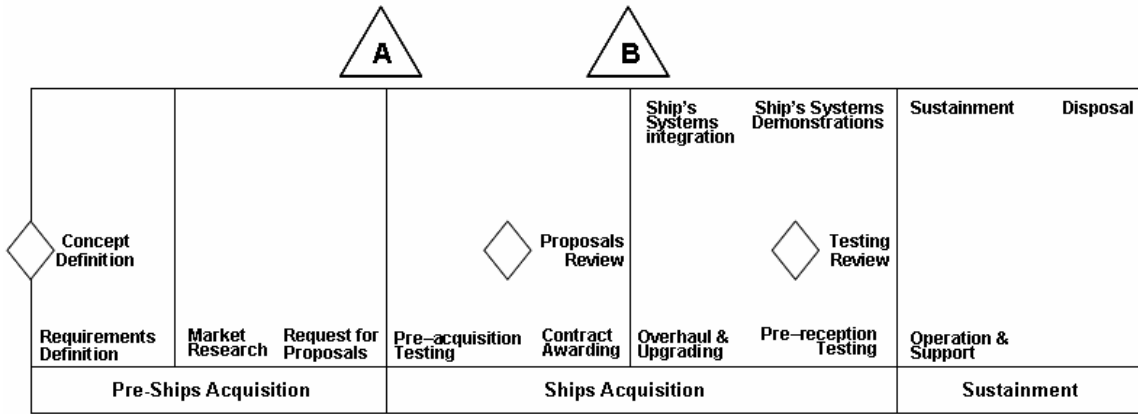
A

B

Ship's Systems integration

Ship's Systems Demonstrations

Sustainment

Disposal

Concept Definition

Proposals Review

Testing Review

Requirements Definition

Market Research

Request for Proposals

Pre–acquisition Testing

Contract Awarding

Overhaul & Upgrading

Pre–reception Testing

Operation & Support

Pre-Ships Acquisition

Ships Acquisition

Sustainment